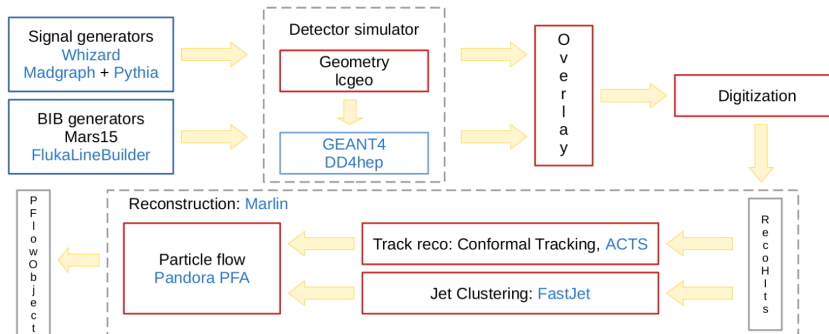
Signal generators
Whizard
Madgraph + Pythia

BIB generators
Mars15
FlukaLineBuilder

Detector simulator

Geometry
lcgeo

GEANT4
DD4hep

Overlay

Digitization

Reconstruction: Marlin

RecoHits

Track reco: Conformal Tracking, ACTS

Jet Clustering: FastJet

Particle flow
Pandora PFA

PFlowObject